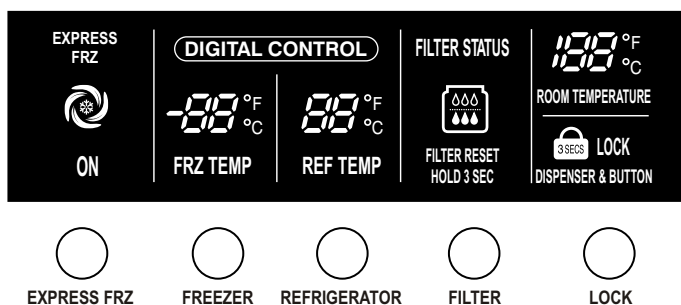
EXPRESS FRZ

ON

DIGITAL CONTROL

-88 °F °C

FRZ TEMP

88 °F °C

REF TEMP

FILTER STATUS

FILTER RESET HOLD 3 SEC

188 °F °C

ROOM TEMPERATURE

3SECS LOCK

DISPENSER & BUTTON

EXPRESS FRZ

FREEZER

REFRIGERATOR

FILTER

LOCK